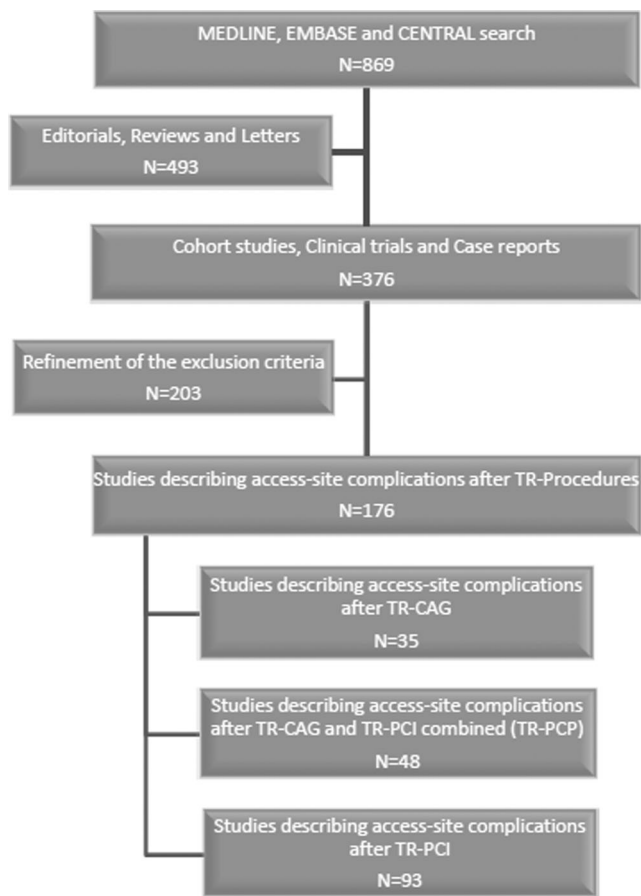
MEDLINE, EMBASE and CENTRAL search
N=869

Editorials, Reviews and Letters
N=493

Cohort studies, Clinical trials and Case reports
N=376

Refinement of the exclusion criteria
N=203

Studies describing access-site complications after TR-Procedures
N=176

Studies describing access-site complications after TR-CAG
N=35

Studies describing access-site complications after TR-CAG and TR-PCI combined (TR-PCP)
N=48

Studies describing access-site complications after TR-PCI
N=93